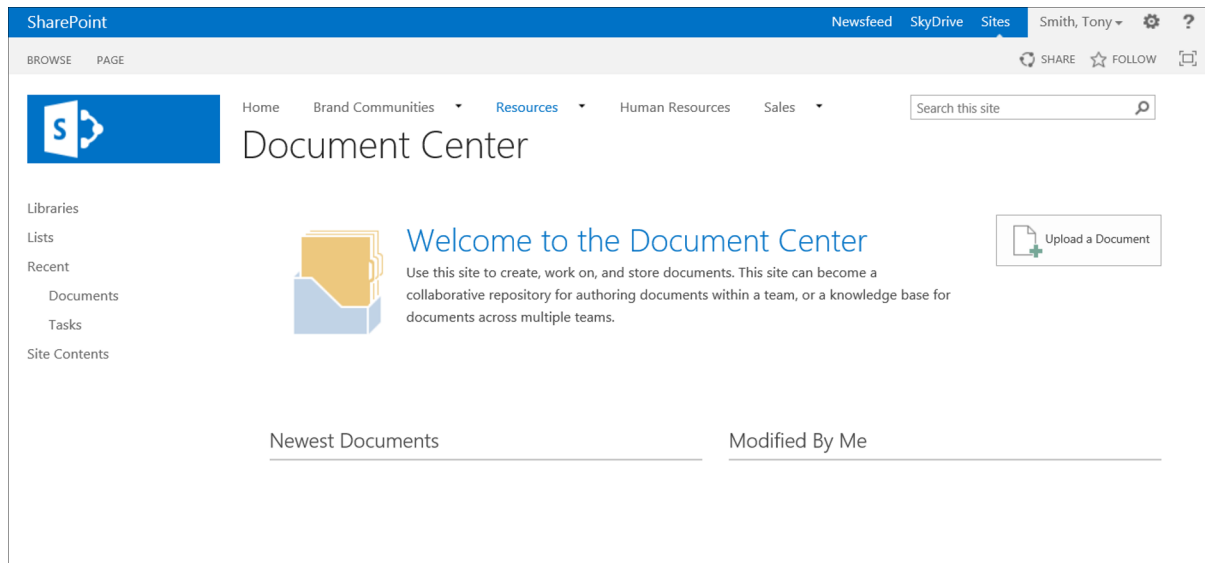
SharePoint Newsfeed SkyDrive Sites Smith, Tony ?

BROWSE PAGE SHARE FOLLOW

S

Home Brand Communities Resources Human Resources Sales

Search this site

Document Center

Libraries
Lists
Recent
Documents
Tasks
Site Contents

Welcome to the Document Center

Use this site to create, work on, and store documents. This site can become a collaborative repository for authoring documents within a team, or a knowledge base for documents across multiple teams.

Upload a Document

Newest Documents

Modified By Me